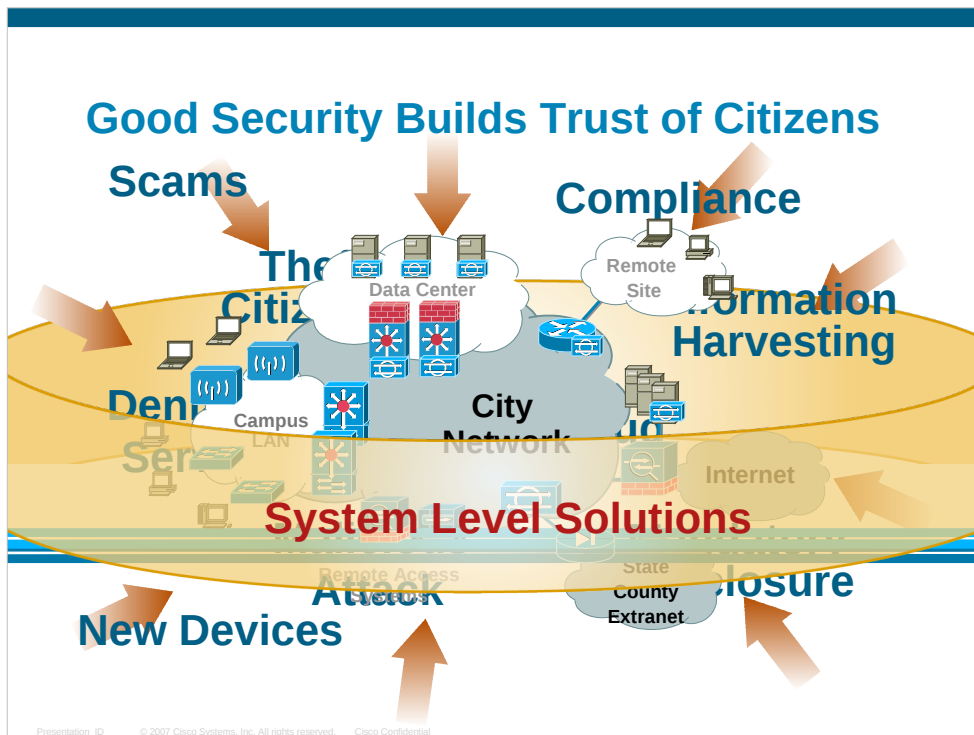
Good Security Builds Trust of Citizens

Scams

Compliance

The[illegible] Citiz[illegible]

Information Harvesting

Deni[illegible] Ser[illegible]

Data Center

Remote Site

Campus LAN

City Network

Internet

System Level Solutions

Remote Access Systems

Attack

State County Extranet

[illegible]losure

New Devices

Presentation_ID © 2007 Cisco Systems, Inc. All rights reserved. Cisco Confidential